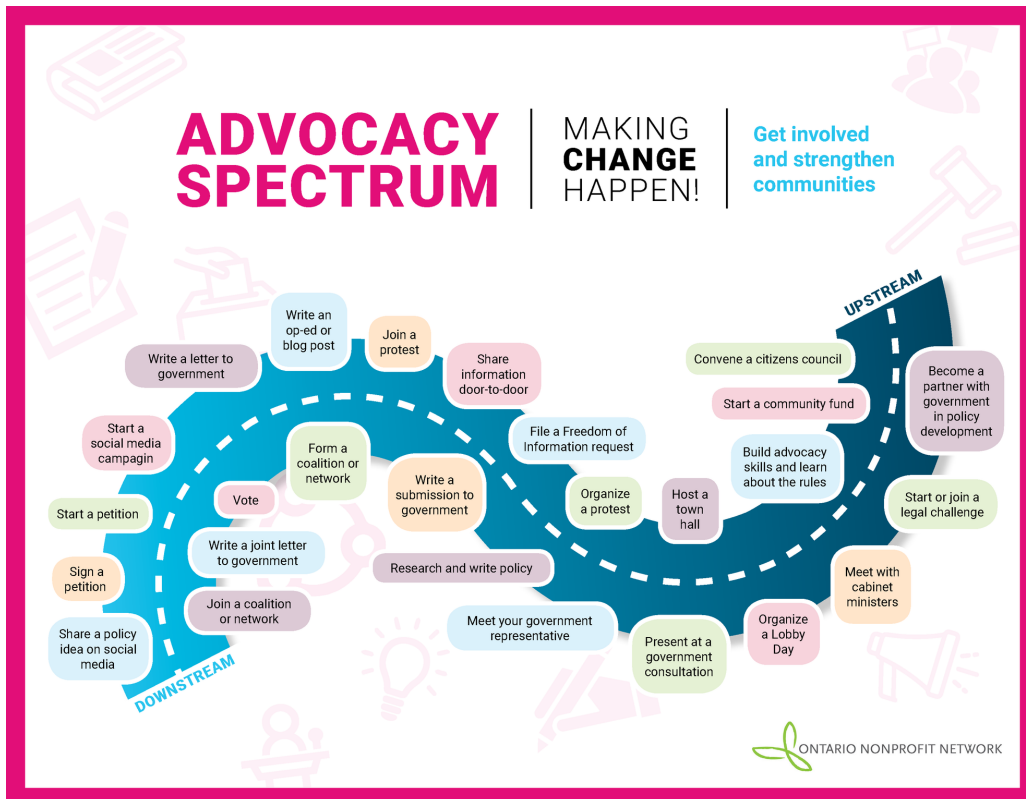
ADVOCACY SPECTRUM

MAKING CHANGE HAPPEN!

Get involved and strengthen communities

UPSTREAM

DOWNSTREAM

Share a policy idea on social media

Sign a petition

Start a petition

Start a social media campaign

Write a letter to government

Write an op-ed or blog post

Join a protest

Share information door-to-door

Join a coalition or network

Write a joint letter to government

Vote

Form a coalition or network

Write a submission to government

Research and write policy

File a Freedom of Information request

Organize a protest

Host a town hall

Meet your government representative

Present at a government consultation

Organize a Lobby Day

Meet with cabinet ministers

Build advocacy skills and learn about the rules

Start a community fund

Convene a citizens council

Become a partner with government in policy development

Start or join a legal challenge

ONTARIO NONPROFIT NETWORK